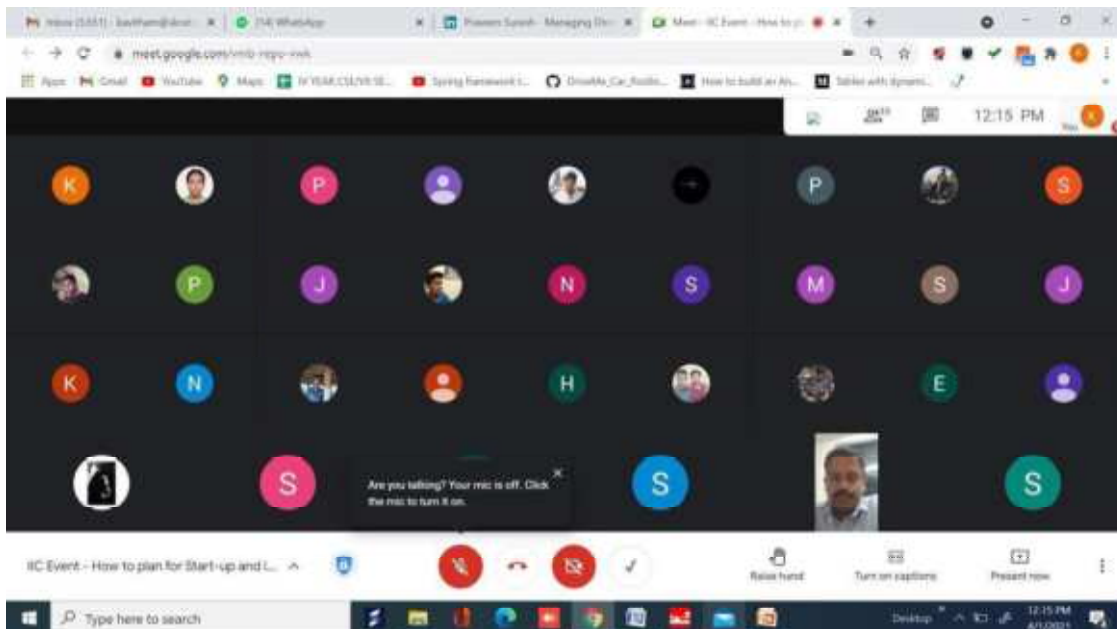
Inbox (3,651) - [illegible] | (14) WhatsApp | Praveen Suresh - Managing Dir... | Meet - IIC Event - How to pl...

meet.google.com/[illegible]

Apps Gmail YouTube Maps IV YEAR CSE/VII SE... Spring Framework t... DriveMe_Car_Rentin... How to build an An... Tables with dynami...

12:15 PM

K P P S
P J N S M S J
K N H E

S S S

Are you talking? Your mic is off. Click the mic to turn it on.

IIC Event - How to plan for Start-up and I...

Raise hand Turn on captions Present now

Type here to search

Desktop 12:15 PM